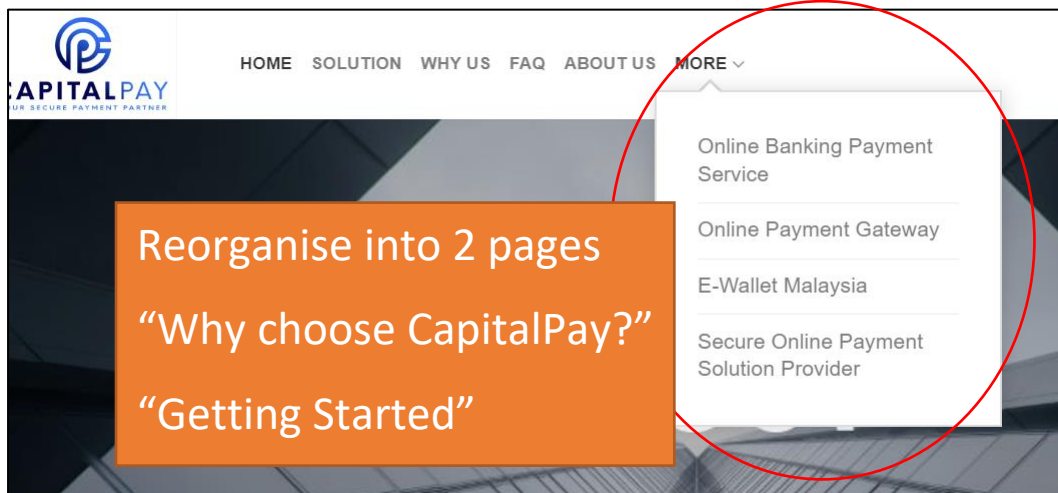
CAPITALPAY
UR SECURE PAYMENT PARTNER

HOME SOLUTION WHY US FAQ ABOUT US MORE

Online Banking Payment Service

Online Payment Gateway

E-Wallet Malaysia

Secure Online Payment Solution Provider

Reorganise into 2 pages

“Why choose CapitalPay?”

“Getting Started”